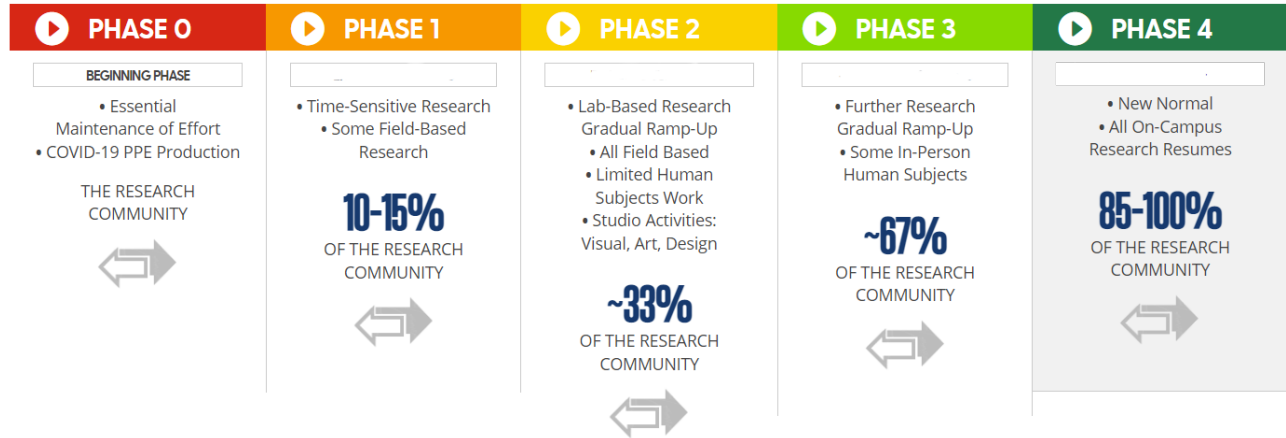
PHASE 0

BEGINNING PHASE

• Essential Maintenance of Effort
• COVID-19 PPE Production

THE RESEARCH COMMUNITY

PHASE 1

• Time-Sensitive Research
• Some Field-Based Research

10-15%
OF THE RESEARCH COMMUNITY

PHASE 2

• Lab-Based Research Gradual Ramp-Up
• All Field Based
• Limited Human Subjects Work
• Studio Activities: Visual, Art, Design

~33%
OF THE RESEARCH COMMUNITY

PHASE 3

• Further Research Gradual Ramp-Up
• Some In-Person Human Subjects

~67%
OF THE RESEARCH COMMUNITY

PHASE 4

• New Normal
• All On-Campus Research Resumes

85-100%
OF THE RESEARCH COMMUNITY